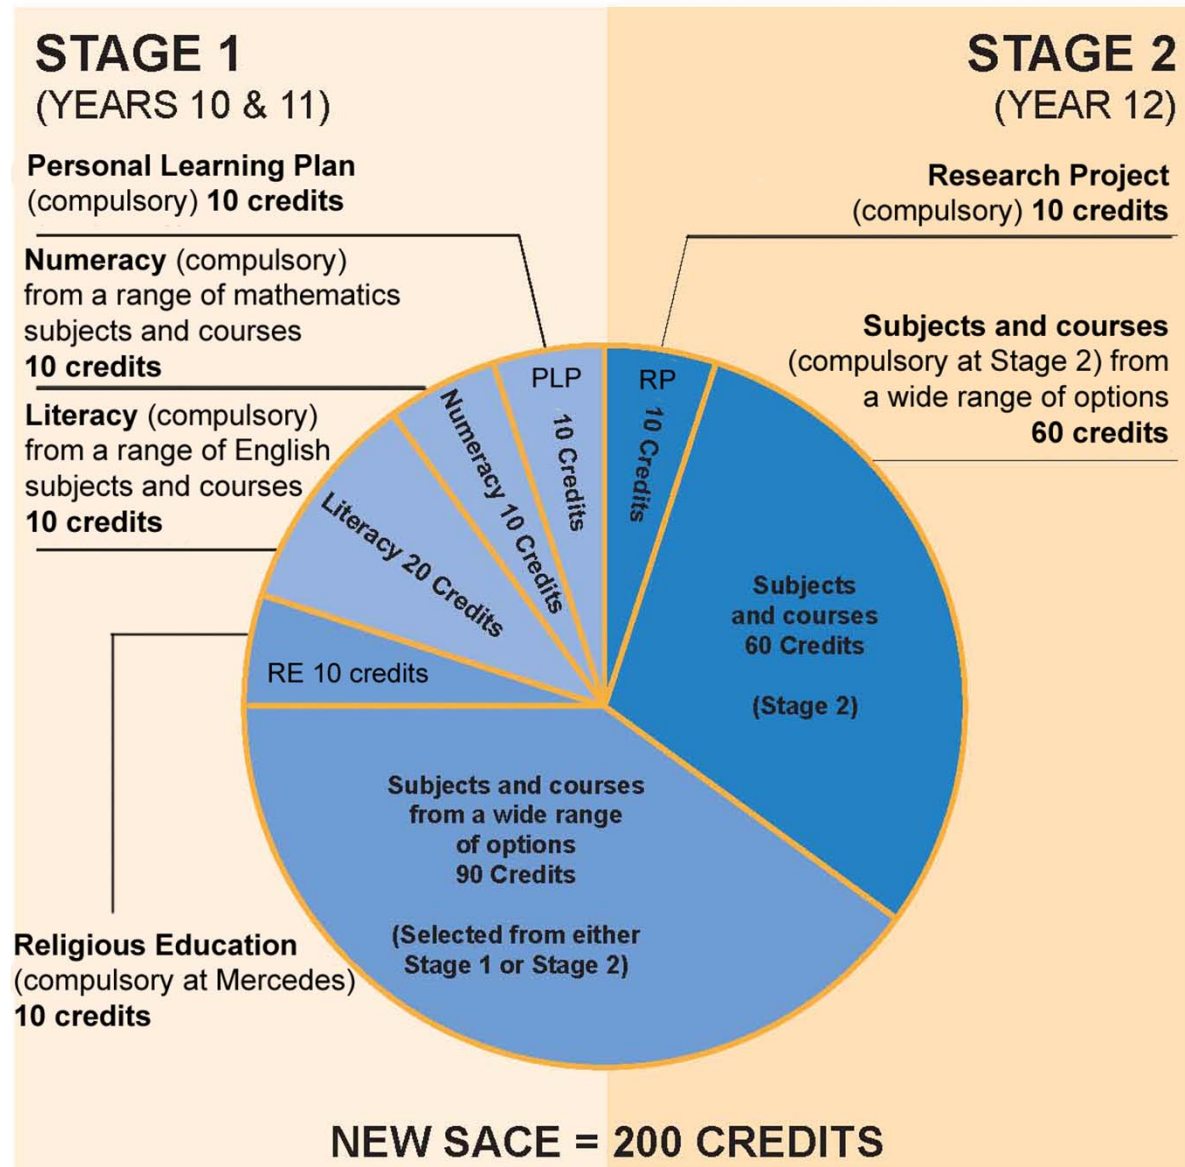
STAGE 1
(YEARS 10 & 11)

STAGE 2
(YEAR 12)

Personal Learning Plan
(compulsory) 10 credits

Numeracy (compulsory) from a range of mathematics subjects and courses
10 credits

Literacy (compulsory) from a range of English subjects and courses
10 credits

Research Project
(compulsory) 10 credits

Subjects and courses
(compulsory at Stage 2) from a wide range of options
60 credits

PLP
10 Credits

RP
10 Credits

Numeracy 10 Credits

Literacy 20 Credits

RE 10 credits

Subjects and courses
60 Credits

(Stage 2)

Subjects and courses from a wide range of options
90 Credits

(Selected from either Stage 1 or Stage 2)

Religious Education
(compulsory at Mercedes)
10 credits

NEW SACE = 200 CREDITS